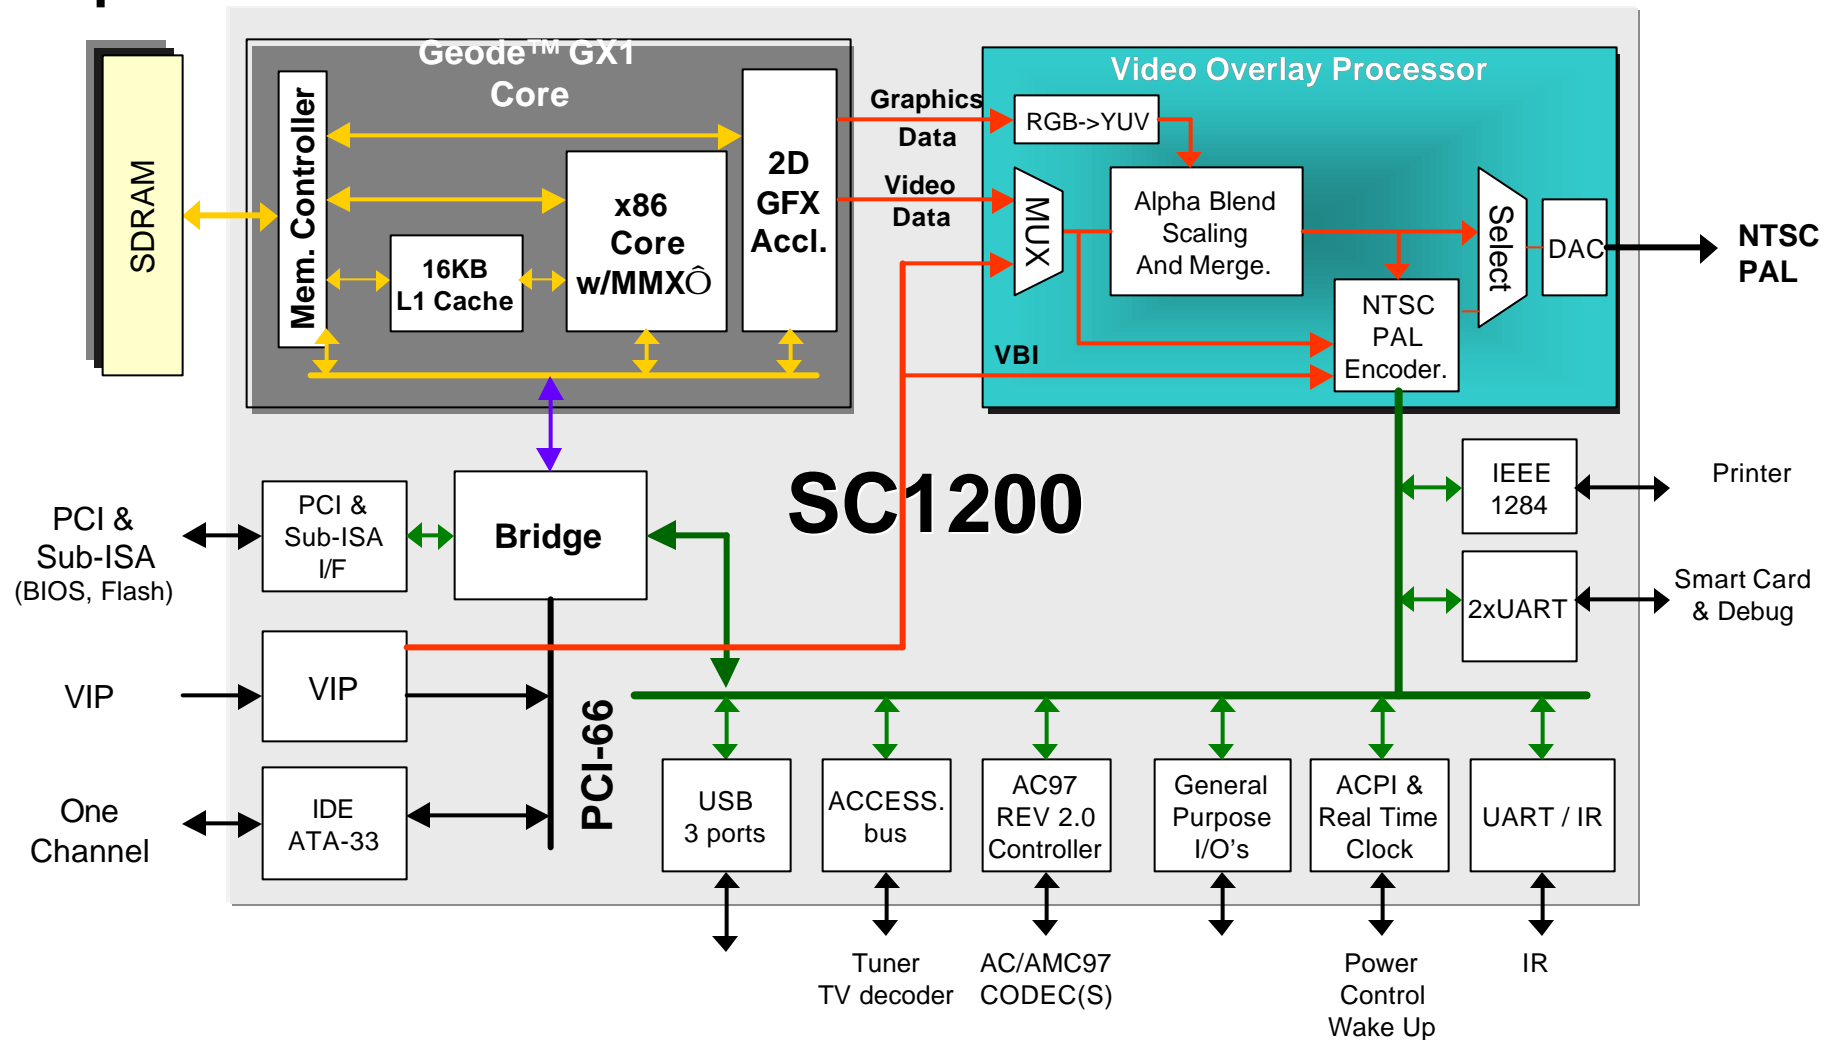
SDRAM

Geode™ GX1 Core

Mem. Controller

16KB L1 Cache

x86 Core w/MMXÔ

2D GFX Accl.

Graphics Data

Video Data

Video Overlay Processor

RGB->YUV

MUX

Alpha Blend Scaling And Merge.

Select

DAC

NTSC PAL

NTSC PAL Encoder.

VBI

SC1200

PCI & Sub-ISA (BIOS, Flash)

PCI & Sub-ISA I/F

Bridge

IEEE 1284

Printer

2xUART

Smart Card & Debug

VIP

VIP

PCI-66

One Channel

IDE ATA-33

USB 3 ports

ACCESS. bus

AC97 REV 2.0 Controller

General Purpose I/O's

ACPI & Real Time Clock

UART / IR

Tuner TV decoder

AC/AMC97 CODEC(S)

Power Control Wake Up

IR